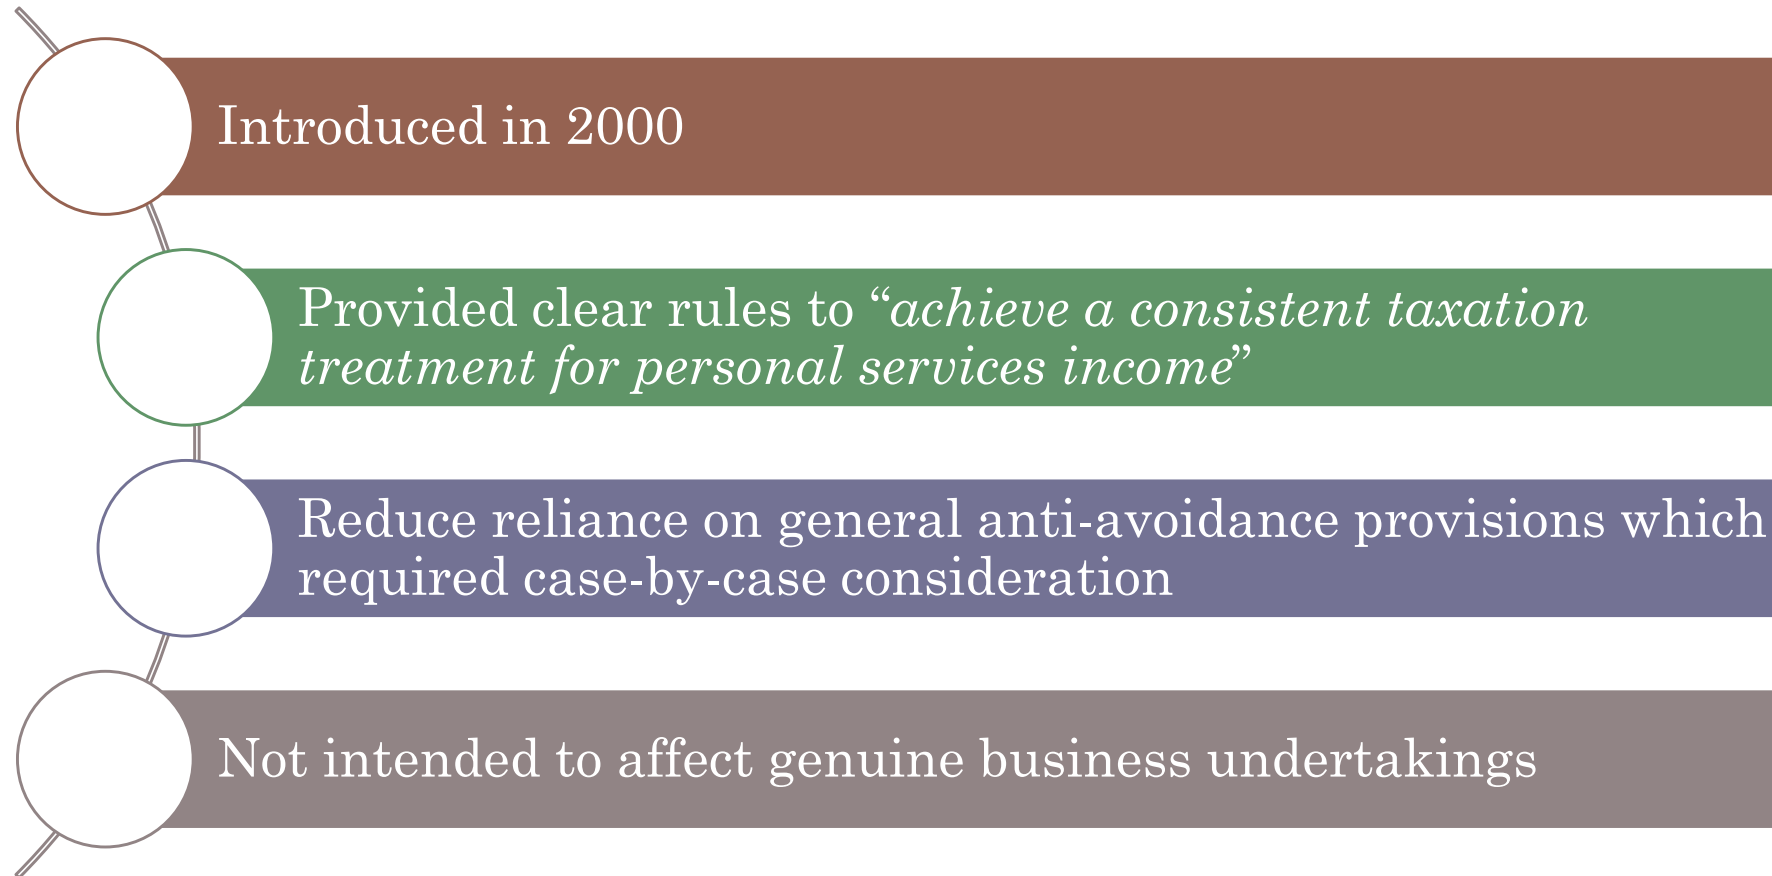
Introduced in 2000

Provided clear rules to “achieve a consistent taxation treatment for personal services income”

Reduce reliance on general anti-avoidance provisions which required case-by-case consideration

Not intended to affect genuine business undertakings